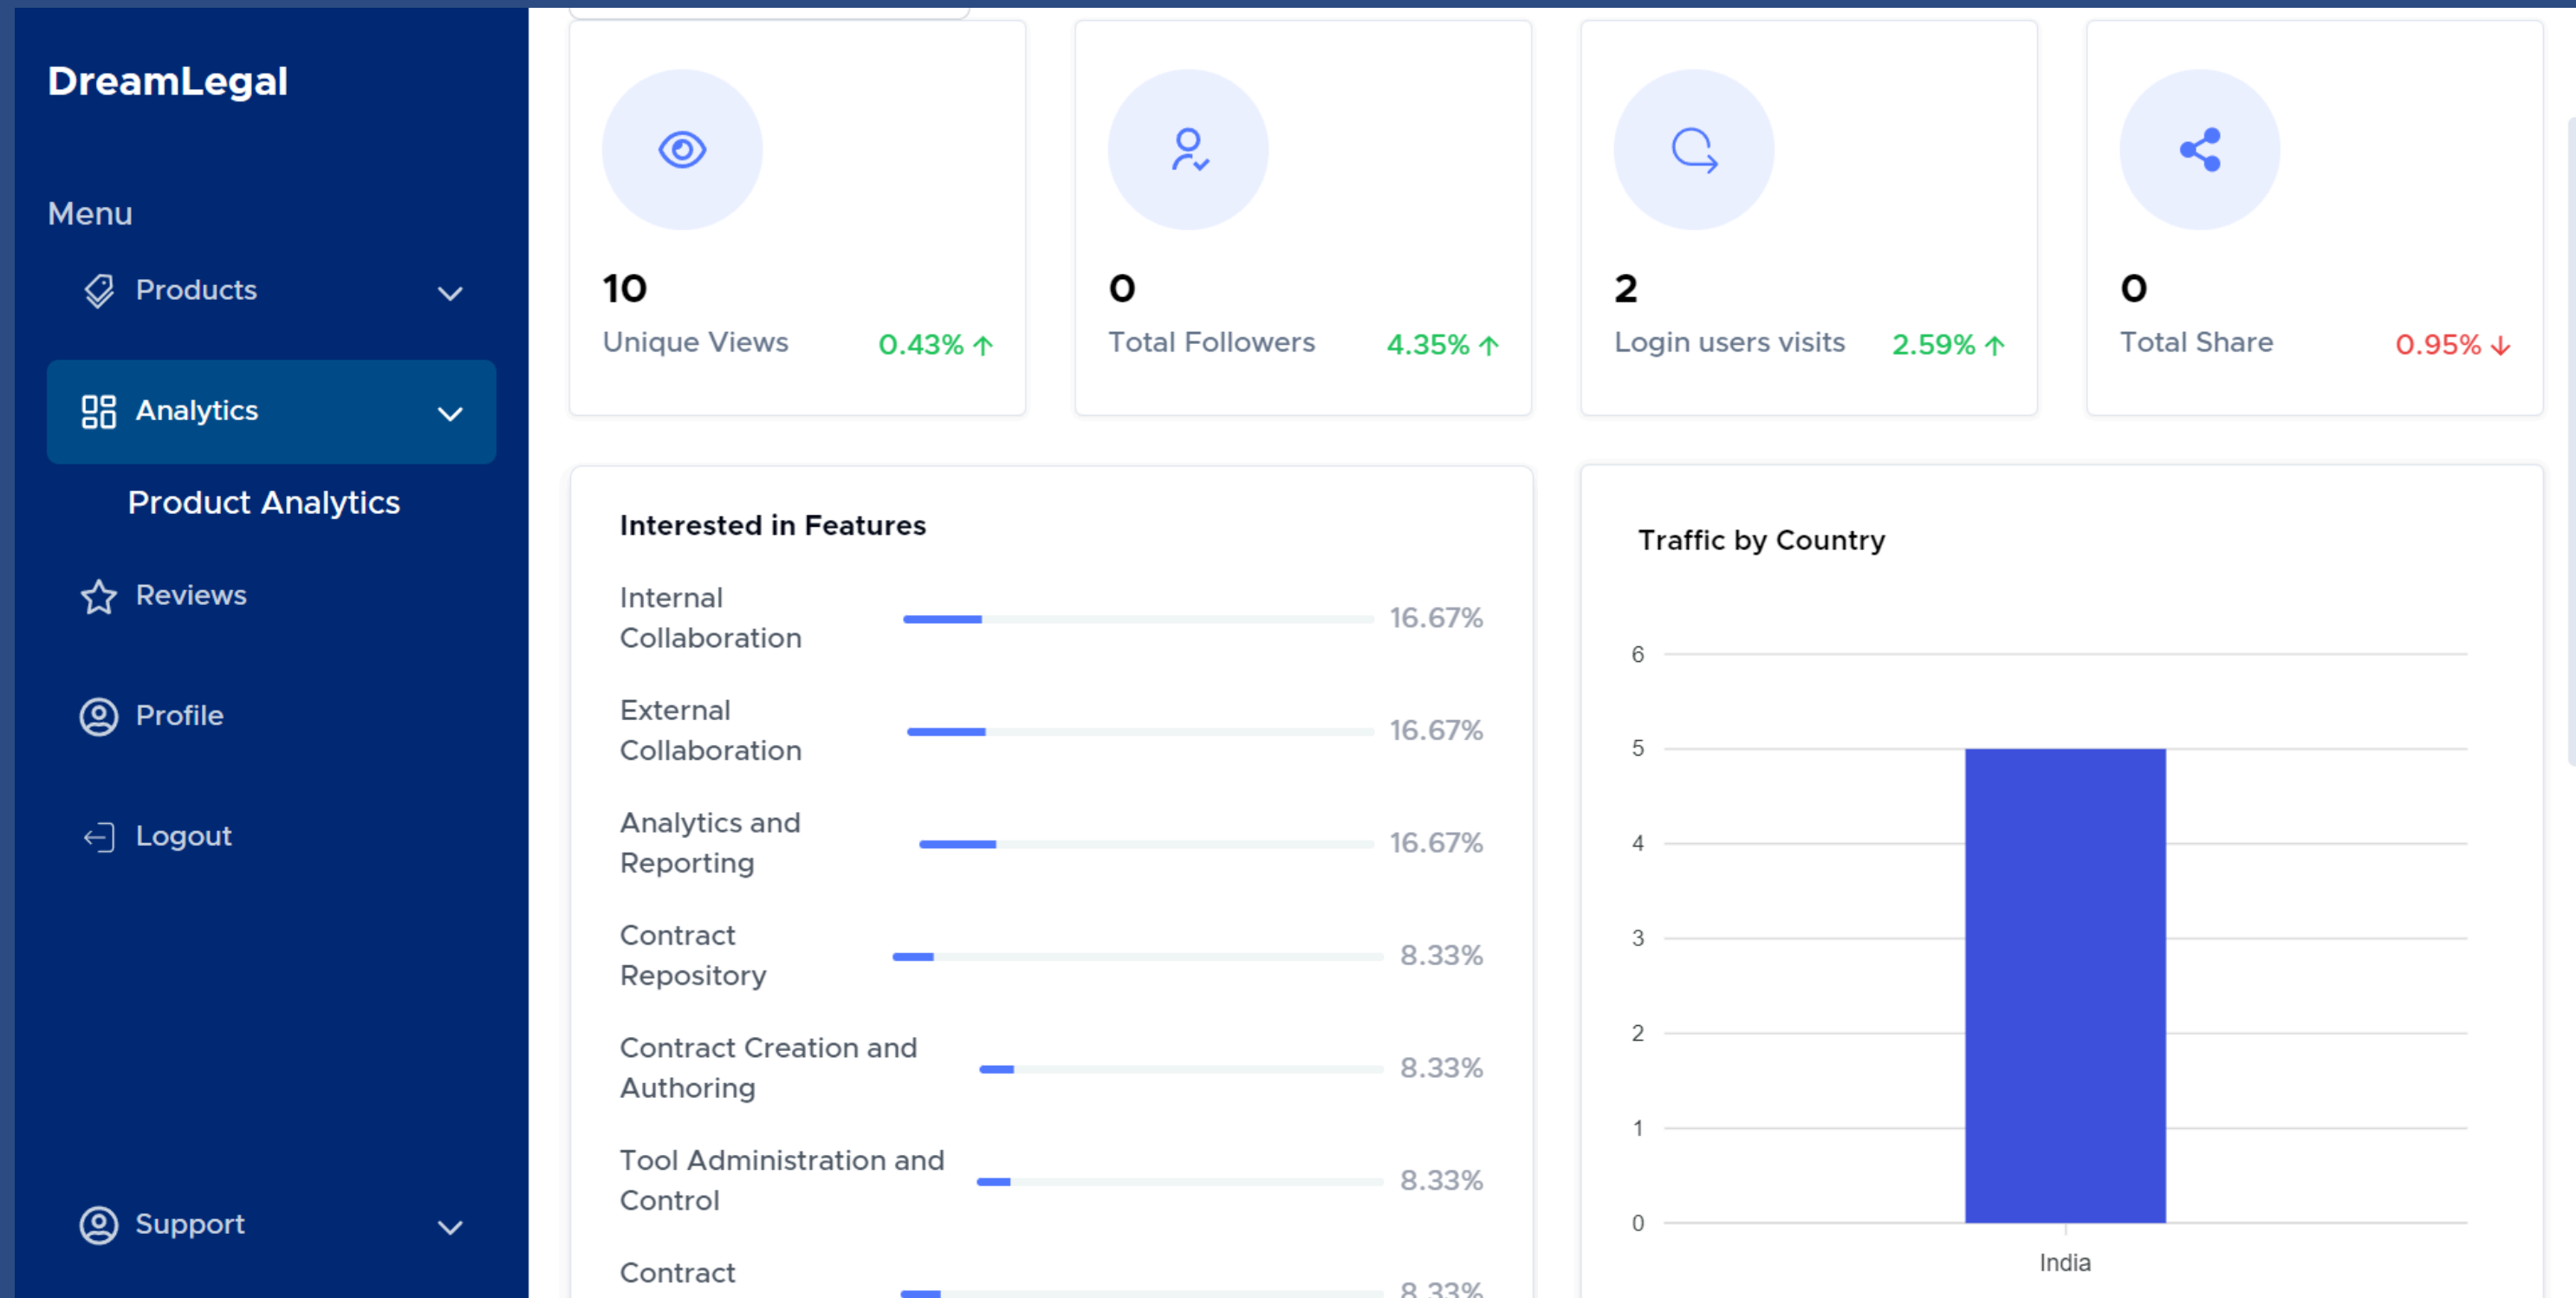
DreamLegal

Menu

Products

Analytics

Product Analytics

Reviews

Profile

Logout

Support

10
Unique Views 0.43% ↑

0
Total Followers 4.35% ↑

2
Login users visits 2.59% ↑

0
Total Share 0.95% ↓

Interested in Features

Internal Collaboration 16.67%

External Collaboration 16.67%

Analytics and Reporting 16.67%

Contract Repository 8.33%

Contract Creation and Authoring 8.33%

Tool Administration and Control 8.33%

Contract 8.33%

Traffic by Country

6
5
4
3
2
1
0

India